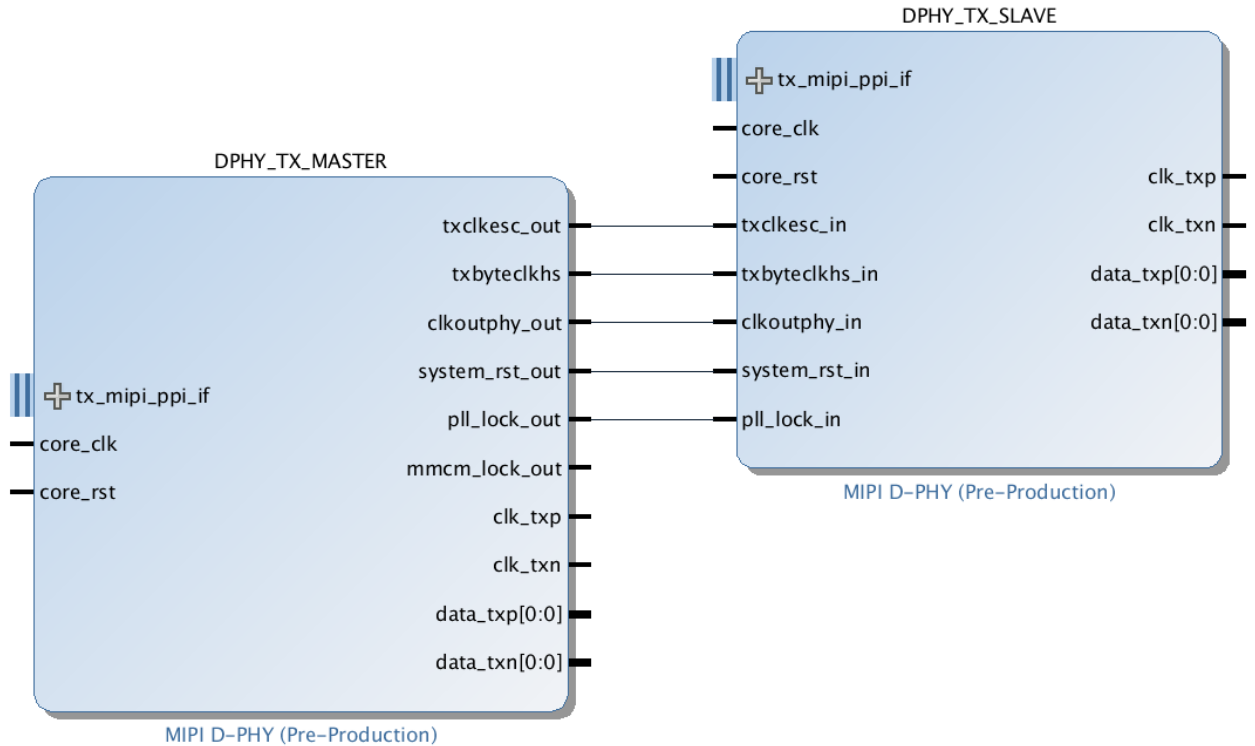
DPHY_TX_SLAVE

tx_mipi_ppi_if
core_clk
core_rst
txclkesc_in
txbyteclkhs_in
clkoutphy_in
system_rst_in
pll_lock_in

clk_txp
clk_txn
data_txp[0:0]
data_txn[0:0]

MIPI D-PHY (Pre-Production)

DPHY_TX_MASTER

tx_mipi_ppi_if
core_clk
core_rst

txclkesc_out
txbyteclkhs
clkoutphy_out
system_rst_out
pll_lock_out
mmcm_lock_out
clk_txp
clk_txn
data_txp[0:0]
data_txn[0:0]

MIPI D-PHY (Pre-Production)